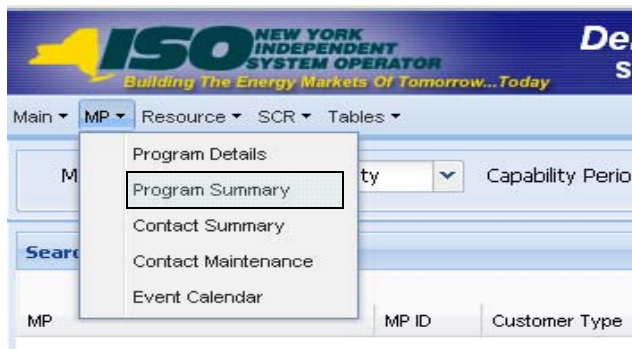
ISO NEW YORK INDEPENDENT SYSTEM OPERATOR
Building The Energy Markets Of Tomorrow...Today
De
S

Main ▾ MP ▾ Resource ▾ SCR ▾ Tables ▾

Program Details
Program Summary
Contact Summary
Contact Maintenance
Event Calendar

M
ty
Capability Perio

Searc

MP
MP ID
Customer Type